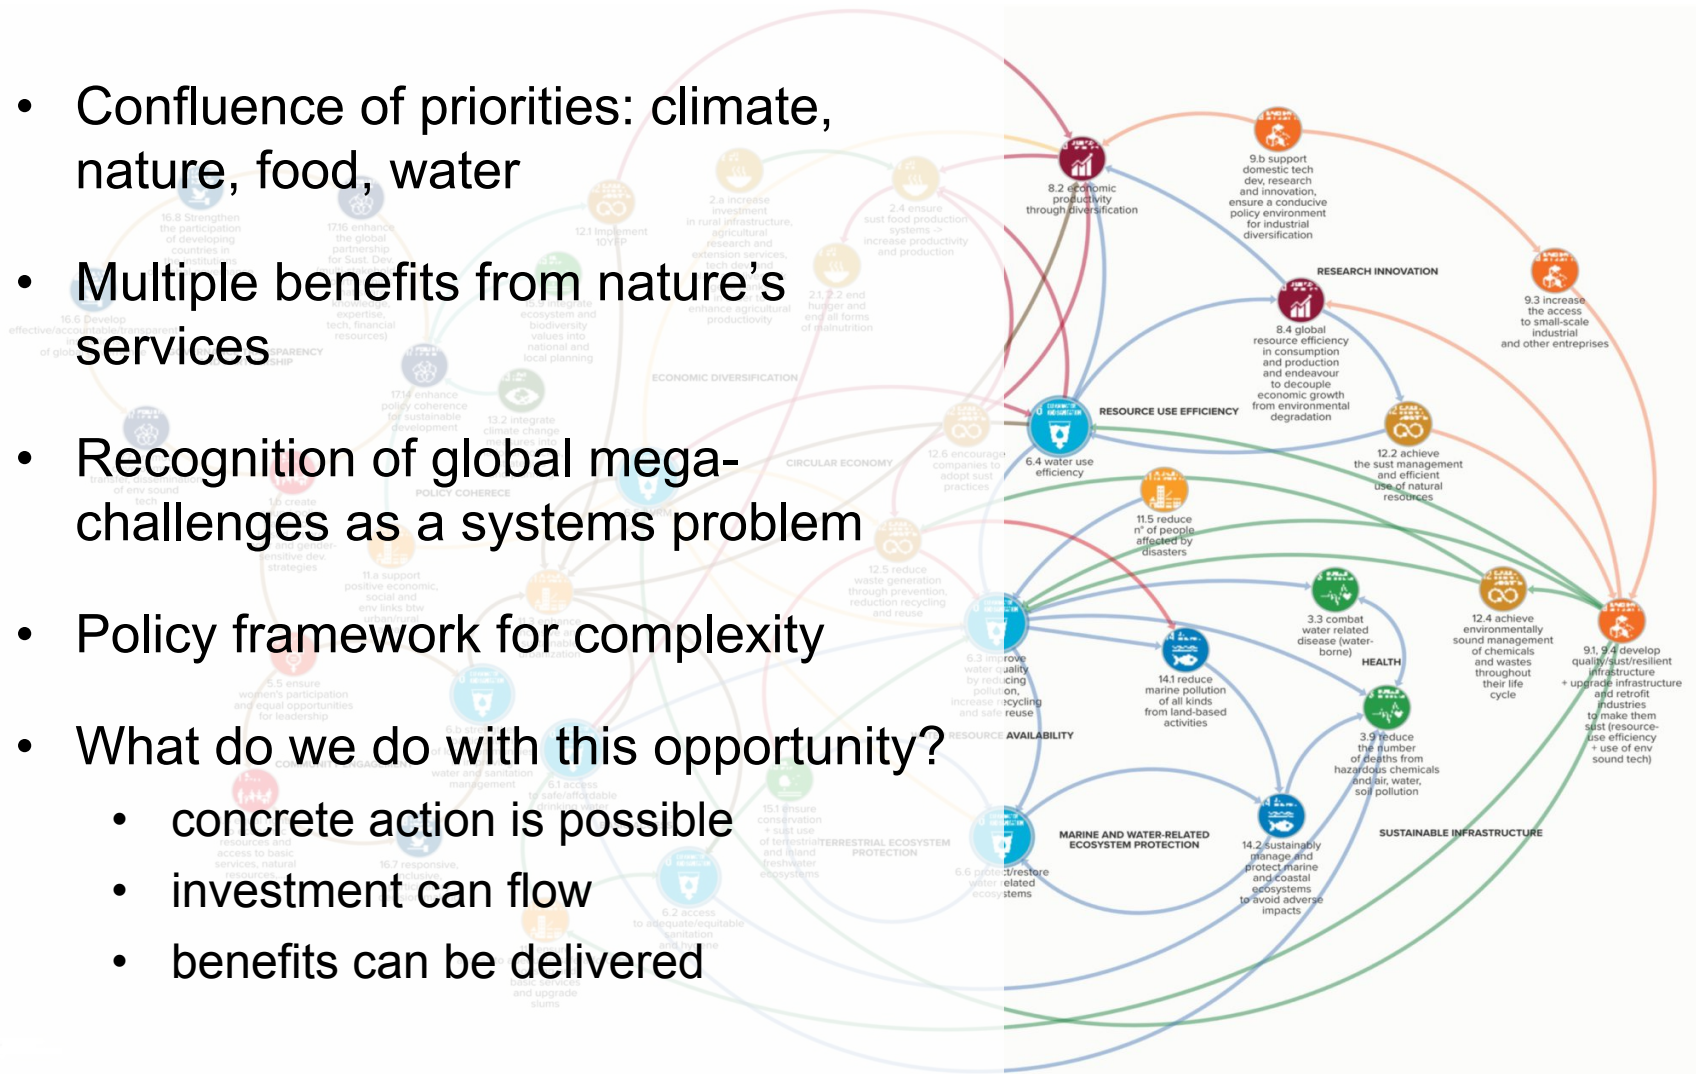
- Confluence of priorities: climate, nature, food, water
- Multiple benefits from nature's services
- Recognition of global mega-challenges as a systems problem
- Policy framework for complexity
- What do we do with this opportunity?
  - concrete action is possible
  - investment can flow
  - benefits can be delivered

8.2 economic productivity through diversification

9.b support domestic tech dev, research and innovation, ensure a conducive policy environment for industrial diversification

RESEARCH INNOVATION

9.3 increase the access to small-scale industrial and other entreprises

8.4 global resource efficiency in consumption and production and endeavour to decouple economic growth from environmental degradation

RESOURCE USE EFFICIENCY

6.4 water use efficiency

12.2 achieve the sust management and efficient use of natural resources

11.5 reduce n° of people affected by disasters

3.3 combat water related disease (water-borne)

12.4 achieve environmentally sound management of chemicals and wastes throughout their life cycle

9.1, 9.4 develop quality/sust/resilient infrastructure + upgrade infrastructure and retrofit industries to make them sust (resource-use efficiency + use of env sound tech)

HEALTH

6.3 improve water quality by reducing pollution, recycling and safe reuse

14.1 reduce marine pollution of all kinds from land-based activities

3.9 reduce the number of deaths from hazardous chemicals and air, water, soil pollution

RESOURCE AVAILABILITY

MARINE AND WATER-RELATED ECOSYSTEM PROTECTION

14.2 sustainably manage and protect marine and coastal ecosystems to avoid adverse impacts

SUSTAINABLE INFRASTRUCTURE

6.6 protect/restore water related ecosystems

ECONOMIC DIVERSIFICATION

CIRCULAR ECONOMY

POLICY COHERENCE

TERRESTRIAL ECOSYSTEM PROTECTION